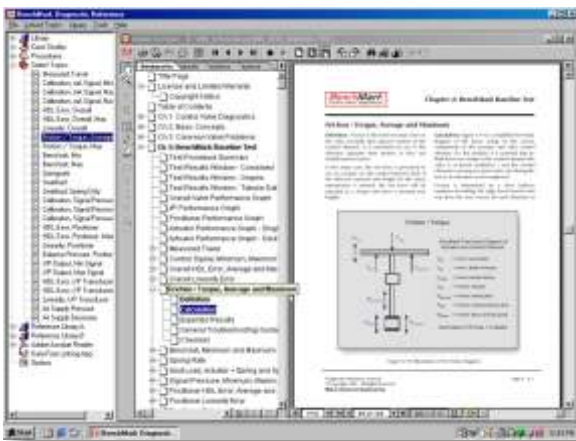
BenchMark Diagnostic Reference

Title Page
License and Limited Warranty
Copyright Notice
Table of Contents
Ch 1: Control Valve Diagnostics
Ch 2: Basic Concepts
Ch 3: Common Valve Problems
Ch 4: BenchMark Baseline Test
Friction / Torque, Average and Maximum
Definition
Calculation

BenchMark

Chapter 4: BenchMark Baseline Test

Friction / Torque, Average and Maximum

Friction / Torque